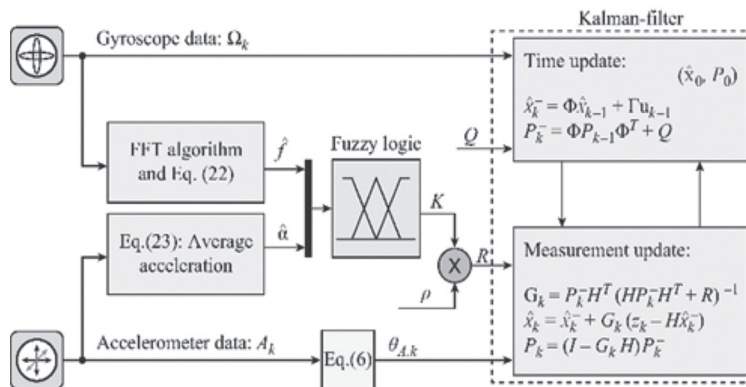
Kalman-filter

Gyroscope data: $\Omega_k$

Time update:

$(\hat{x}_0, P_0)$

$\hat{x}_k^- = \Phi\hat{x}_{k-1} + \Gamma u_{k-1}$

$P_k^- = \Phi P_{k-1}\Phi^T + Q$

FFT algorithm and Eq. (22)

$\hat{f}$

Fuzzy logic

$Q$

Eq.(23): Average acceleration

$\hat{\alpha}$

$K$

$R$

X

$\rho$

Measurement update:

$G_k = P_k^- H^T (HP_k^- H^T + R)^{-1}$

$\hat{x}_k = \hat{x}_k^- + G_k(z_k - H\hat{x}_k^-)$

$P_k = (I - G_k H)P_k^-$

Accelerometer data: $A_k$

Eq.(6)

$\theta_{A,k}$